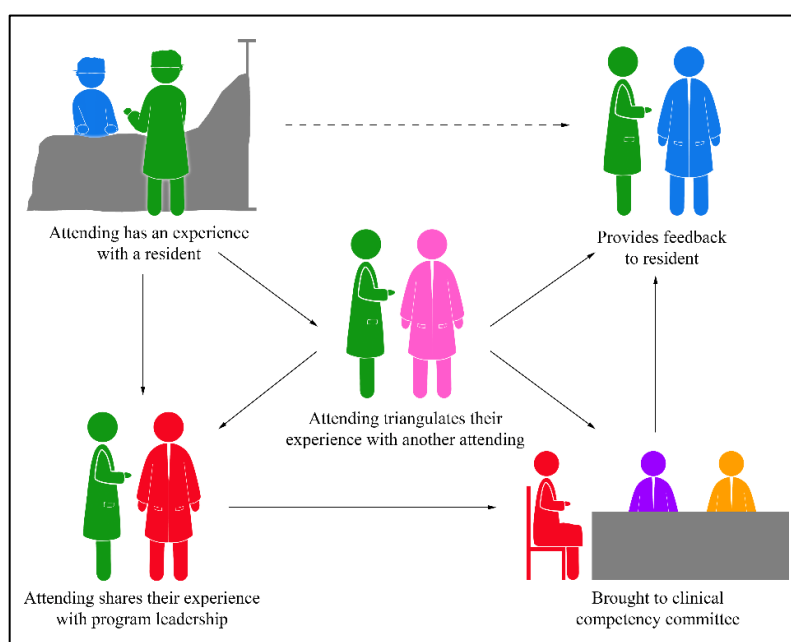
Attending has an experience with a resident

Provides feedback to resident

Attending triangulates their experience with another attending

Attending shares their experience with program leadership

Brought to clinical competency committee